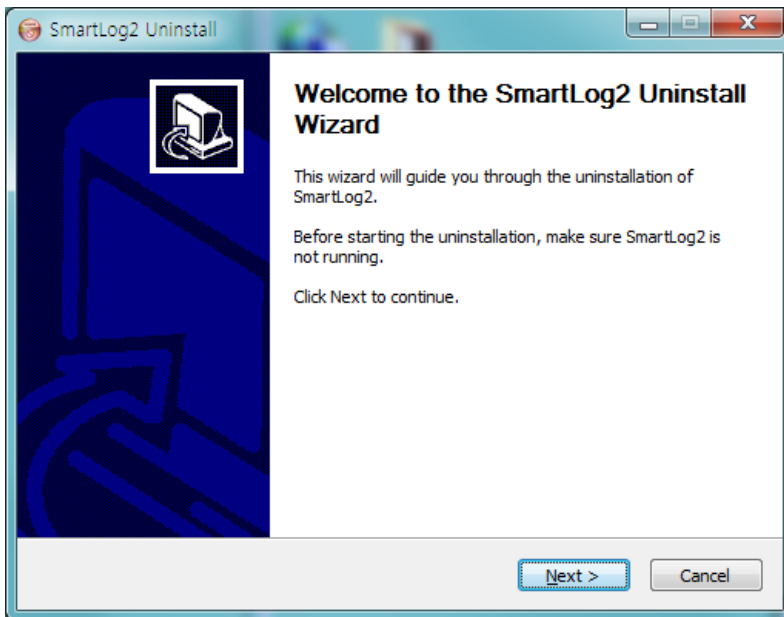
SmartLog2 Uninstall

Welcome to the SmartLog2 Uninstall Wizard

This wizard will guide you through the uninstallation of SmartLog2.

Before starting the uninstallation, make sure SmartLog2 is not running.

Click Next to continue.

Next >
Cancel